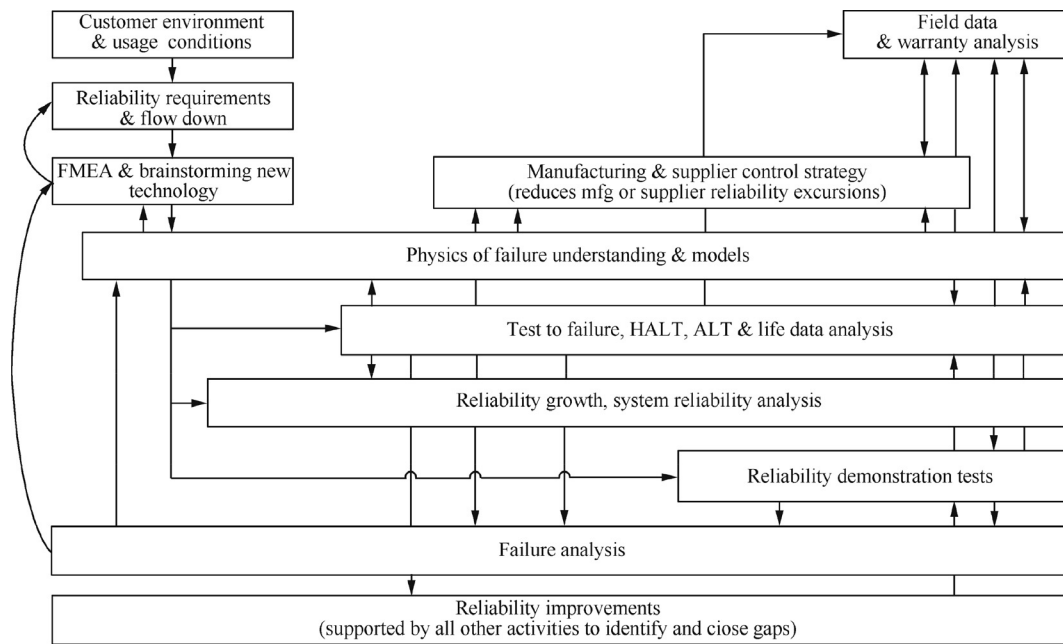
Customer environment & usage conditions

Field data & warranty analysis

Reliability requirements & flow down

FMEA & brainstorming new technology

Manufacturing & supplier control strategy (reduces mfg or supplier reliability excursions)

Physics of failure understanding & models

Test to failure, HALT, ALT & life data analysis

Reliability growth, system reliability analysis

Reliability demonstration tests

Failure analysis

Reliability improvements (supported by all other activities to identify and close gaps)